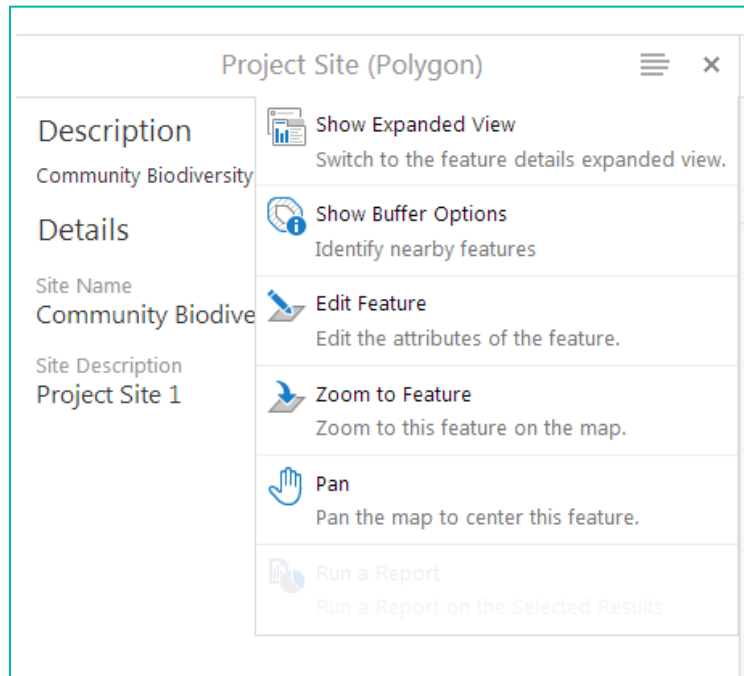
Project Site (Polygon)

Description

Community Biodiversity

Details

Site Name
Community Biodive

Site Description
Project Site 1

Show Expanded View
Switch to the feature details expanded view.

Show Buffer Options
Identify nearby features

Edit Feature
Edit the attributes of the feature.

Zoom to Feature
Zoom to this feature on the map.

Pan
Pan the map to center this feature.

Run a Report
Run a Report on the Selected Results